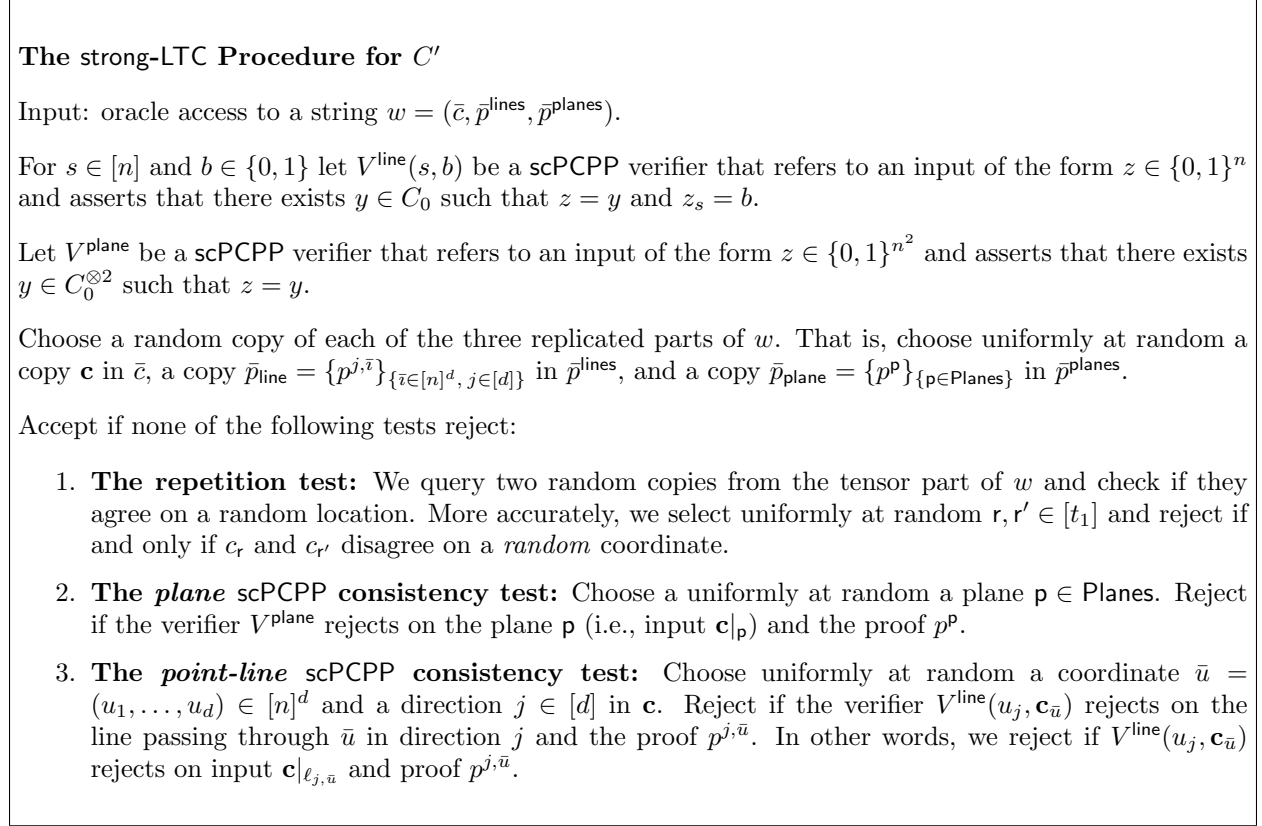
**The** strong-LTC **Procedure for** $C'$

Input: oracle access to a string $w = (\bar{c}, \bar{p}^{\mathsf{lines}}, \bar{p}^{\mathsf{planes}})$.

For $s \in [n]$ and $b \in \{0,1\}$ let $V^{\mathsf{line}}(s,b)$ be a scPCPP verifier that refers to an input of the form $z \in \{0,1\}^n$ and asserts that there exists $y \in C_0$ such that $z = y$ and $z_s = b$.

Let $V^{\mathsf{plane}}$ be a scPCPP verifier that refers to an input of the form $z \in \{0,1\}^{n^2}$ and asserts that there exists $y \in C_0^{\otimes 2}$ such that $z = y$.

Choose a random copy of each of the three replicated parts of $w$. That is, choose uniformly at random a copy $\mathbf{c}$ in $\bar{c}$, a copy $\bar{p}_{\mathsf{line}} = \{p^{j,\bar{\imath}}\}_{\{\bar{\imath}\in[n]^d,\, j\in[d]\}}$ in $\bar{p}^{\mathsf{lines}}$, and a copy $\bar{p}_{\mathsf{plane}} = \{p^{\mathsf{p}}\}_{\{\mathsf{p}\in\mathsf{Planes}\}}$ in $\bar{p}^{\mathsf{planes}}$.

Accept if none of the following tests reject:

1. **The repetition test:** We query two random copies from the tensor part of $w$ and check if they agree on a random location. More accurately, we select uniformly at random $\mathsf{r}, \mathsf{r}' \in [t_1]$ and reject if and only if $c_{\mathsf{r}}$ and $c_{\mathsf{r}'}$ disagree on a *random* coordinate.

2. **The *plane* scPCPP consistency test:** Choose a uniformly at random a plane $\mathsf{p} \in \mathsf{Planes}$. Reject if the verifier $V^{\mathsf{plane}}$ rejects on the plane $\mathsf{p}$ (i.e., input $\mathbf{c}|_{\mathsf{p}}$) and the proof $p^{\mathsf{p}}$.

3. **The *point-line* scPCPP consistency test:** Choose uniformly at random a coordinate $\bar{u} = (u_1, \ldots, u_d) \in [n]^d$ and a direction $j \in [d]$ in $\mathbf{c}$. Reject if the verifier $V^{\mathsf{line}}(u_j, \mathbf{c}_{\bar{u}})$ rejects on the line passing through $\bar{u}$ in direction $j$ and the proof $p^{j,\bar{u}}$. In other words, we reject if $V^{\mathsf{line}}(u_j, \mathbf{c}_{\bar{u}})$ rejects on input $\mathbf{c}|_{\ell_{j,\bar{u}}}$ and proof $p^{j,\bar{u}}$.